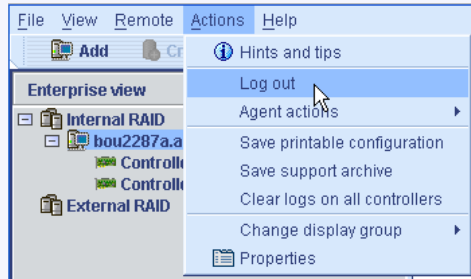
File View Remote Actions Help

Add Cr

Enterprise view

Internal RAID

bou2287a.a

Controll

Controll

External RAID

Hints and tips

Log out

Agent actions

Save printable configuration

Save support archive

Clear logs on all controllers

Change display group

Properties